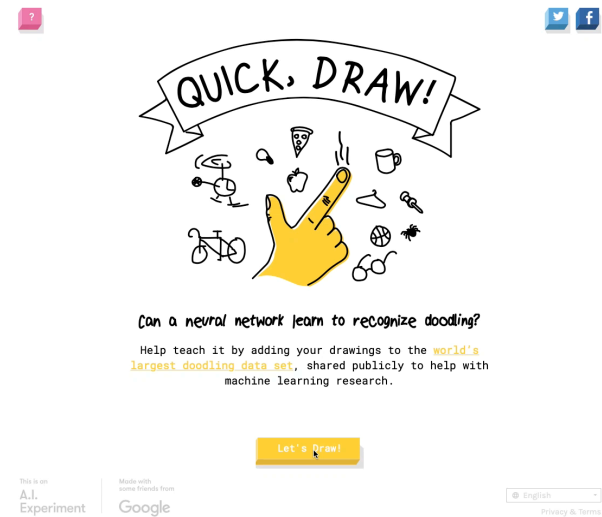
?

QUICK, DRAW!

Can a neural network learn to recognize doodling?

Help teach it by adding your drawings to the world's largest doodling data set, shared publicly to help with machine learning research.

Let's Draw!

This is an
A.I.
Experiment

Made with
some friends from
Google

English

Privacy & Terms